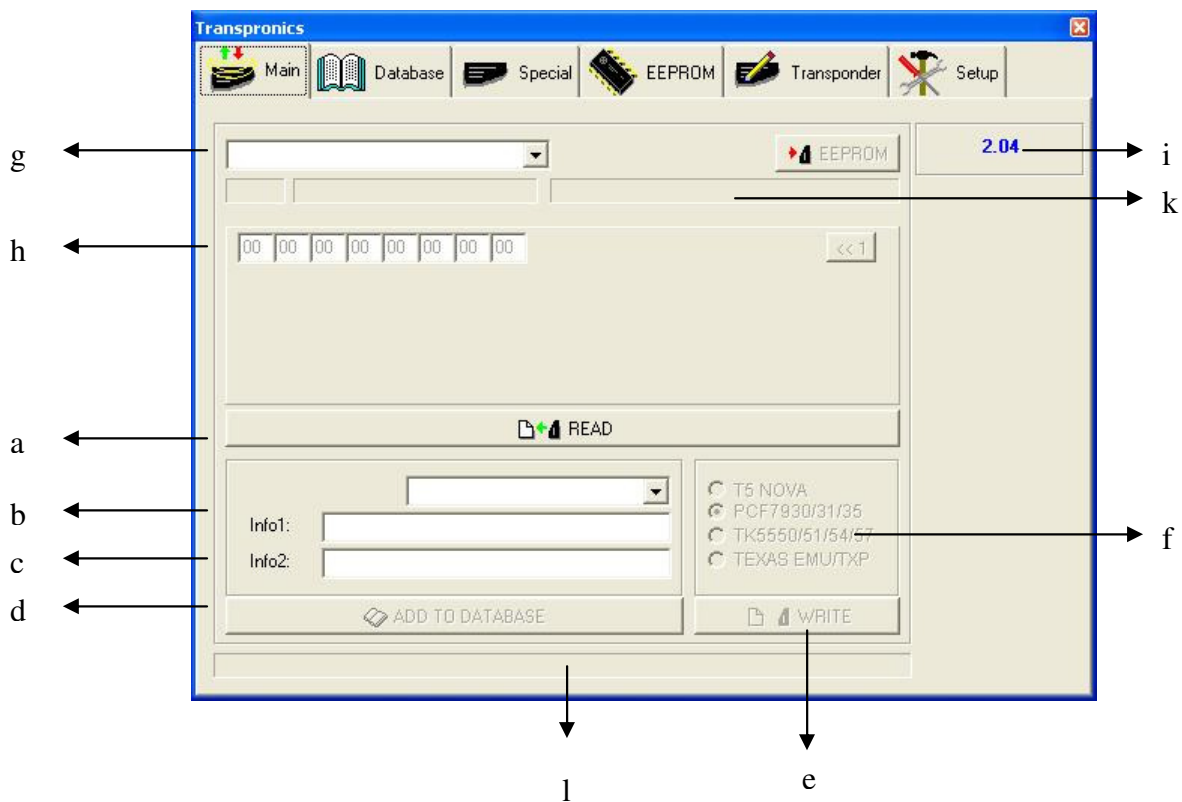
Transpronics

Main
Database
Special
EEPROM
Transponder
Setup

g
EEPROM
2.04
i
k
h
00 00 00 00 00 00 00 00
<< 1
a
READ
b
T5 NOVA
PCF7930/31/35
TK5550/51/54/57
TEXAS EMU/TXP
Info1:
c
Info2:
f
d
ADD TO DATABASE
WRITE

l
e